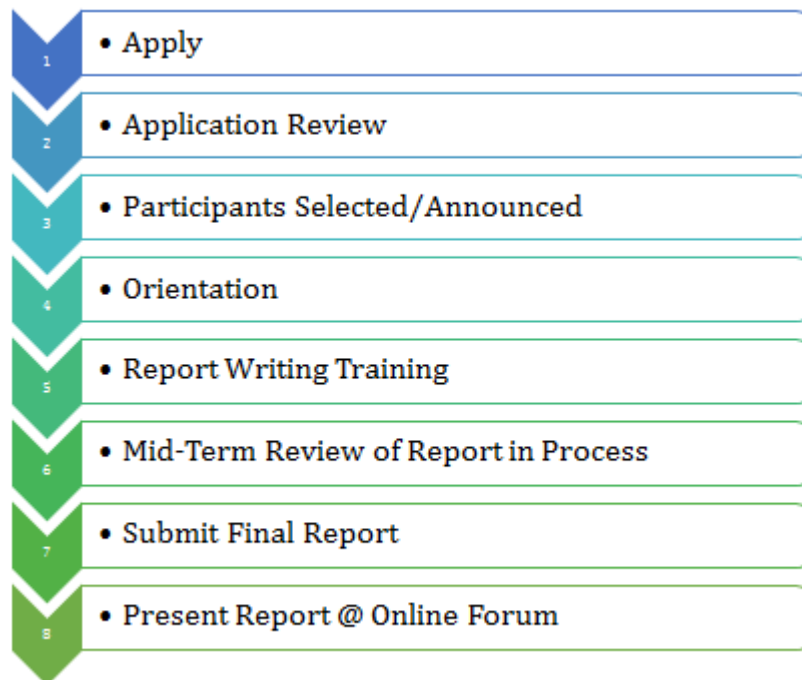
1
• Apply

2
• Application Review

3
• Participants Selected/Announced

4
• Orientation

5
• Report Writing Training

6
• Mid-Term Review of Report in Process

7
• Submit Final Report

8
• Present Report @ Online Forum